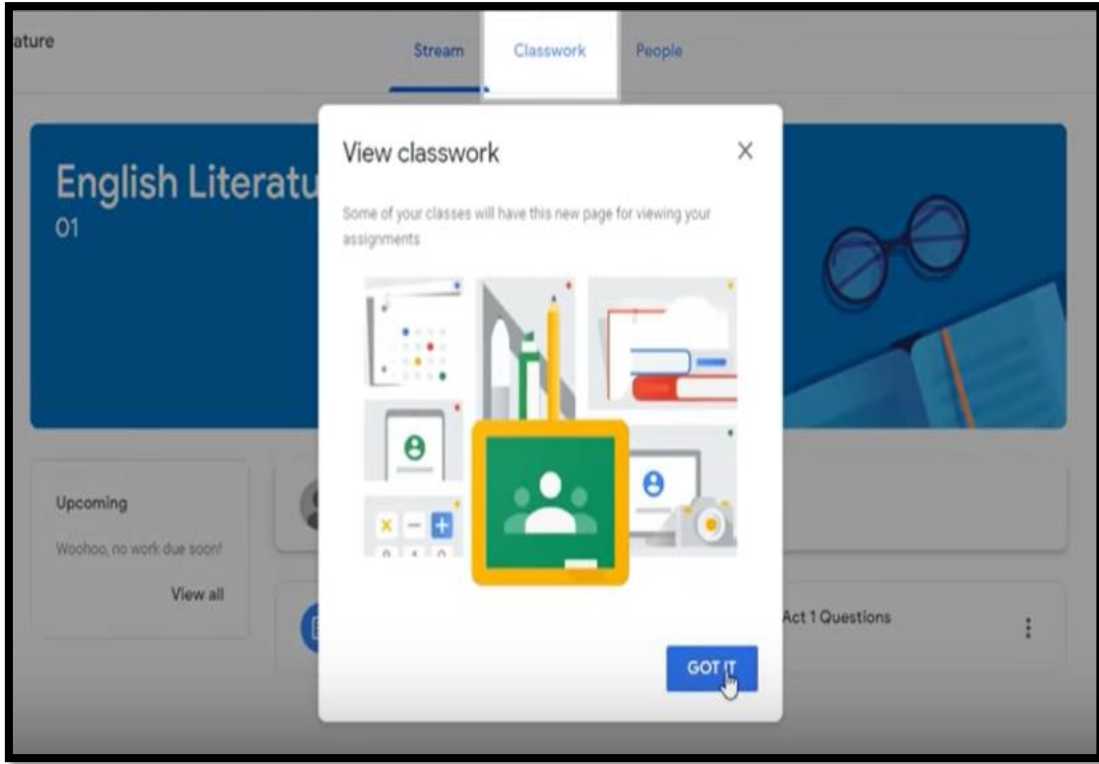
ature

Stream Classwork People

English Literatu
01

View classwork

Some of your classes will have this new page for viewing your assignments

GOT IT

Upcoming

Woohoo, no work due soon!

View all

Act 1 Questions